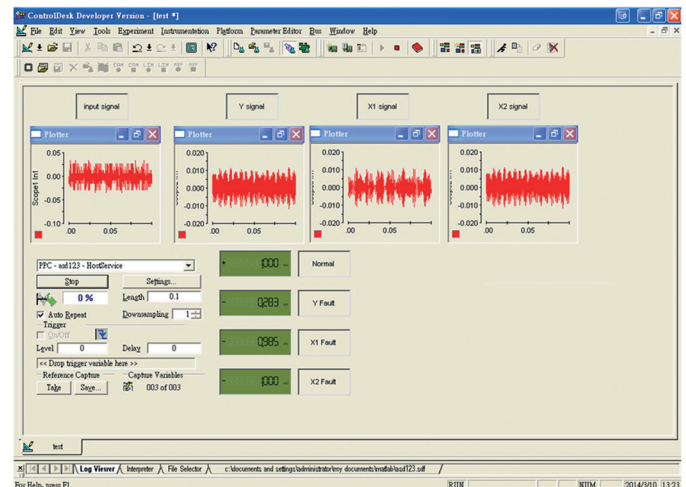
ControlDesk Developer Version - [test *]

File Edit View Tools Experiment Instrumentation Platform Parameter Editor Bus Window Help

input signal

Y signal

X1 signal

X2 signal

Plotter

0.05
0.00
-0.05
-0.10
Scope1 In1
.00
0.05

Plotter

0.020
0.010
0.000
-0.010
-0.020
.00
0.05

Plotter

0.020
0.010
0.000
-0.010
-0.020
.00
0.05

Plotter

0.020
0.010
0.000
-0.010
-0.020
.00
0.05

PPC - asd123 - HostService

Stop

Settings...

0 %

Length 0.1

Auto Repeat

Downsampling 1

Trigger

On/Off

Level 0

Delay 0

<< Drop trigger variable here >>

Reference Capture

Take

Save...

Capture Variables

003 of 003

1.000

Normal

0.283

Y Fault

0.985

X1 Fault

1.000

X2 Fault

test

Log Viewer

Interpreter

File Selector

c:\documents and settings\administrator\my documents\matlab\asd123.sdf

For Help, press F1

RUN

NUM

2014/3/10 13:03